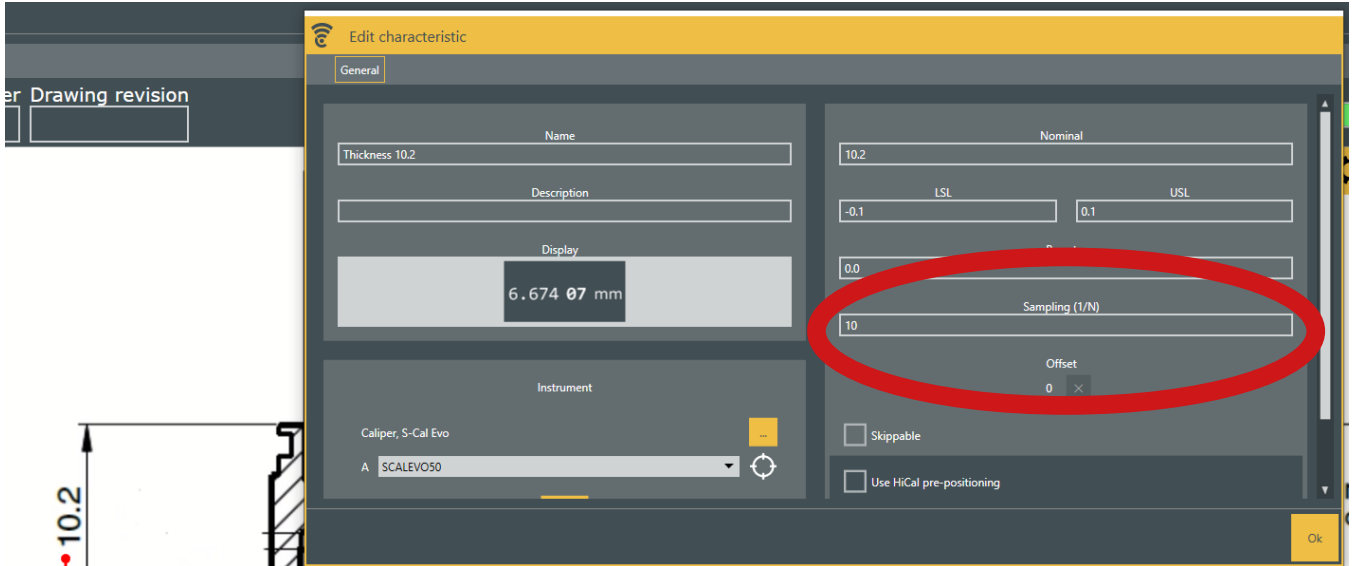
er Drawing revision

10.2

Edit characteristic

General

Name
Thickness 10.2

Description

Display
6.674 07 mm

Instrument

Caliper, S-Cal Evo
...
A SCALEVO50

Nominal
10.2

LSL
-0.1

USL
0.1

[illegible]
0.0

Sampling (1/N)
10

Offset
0 ×

Skippable

Use HiCal pre-positioning

Ok